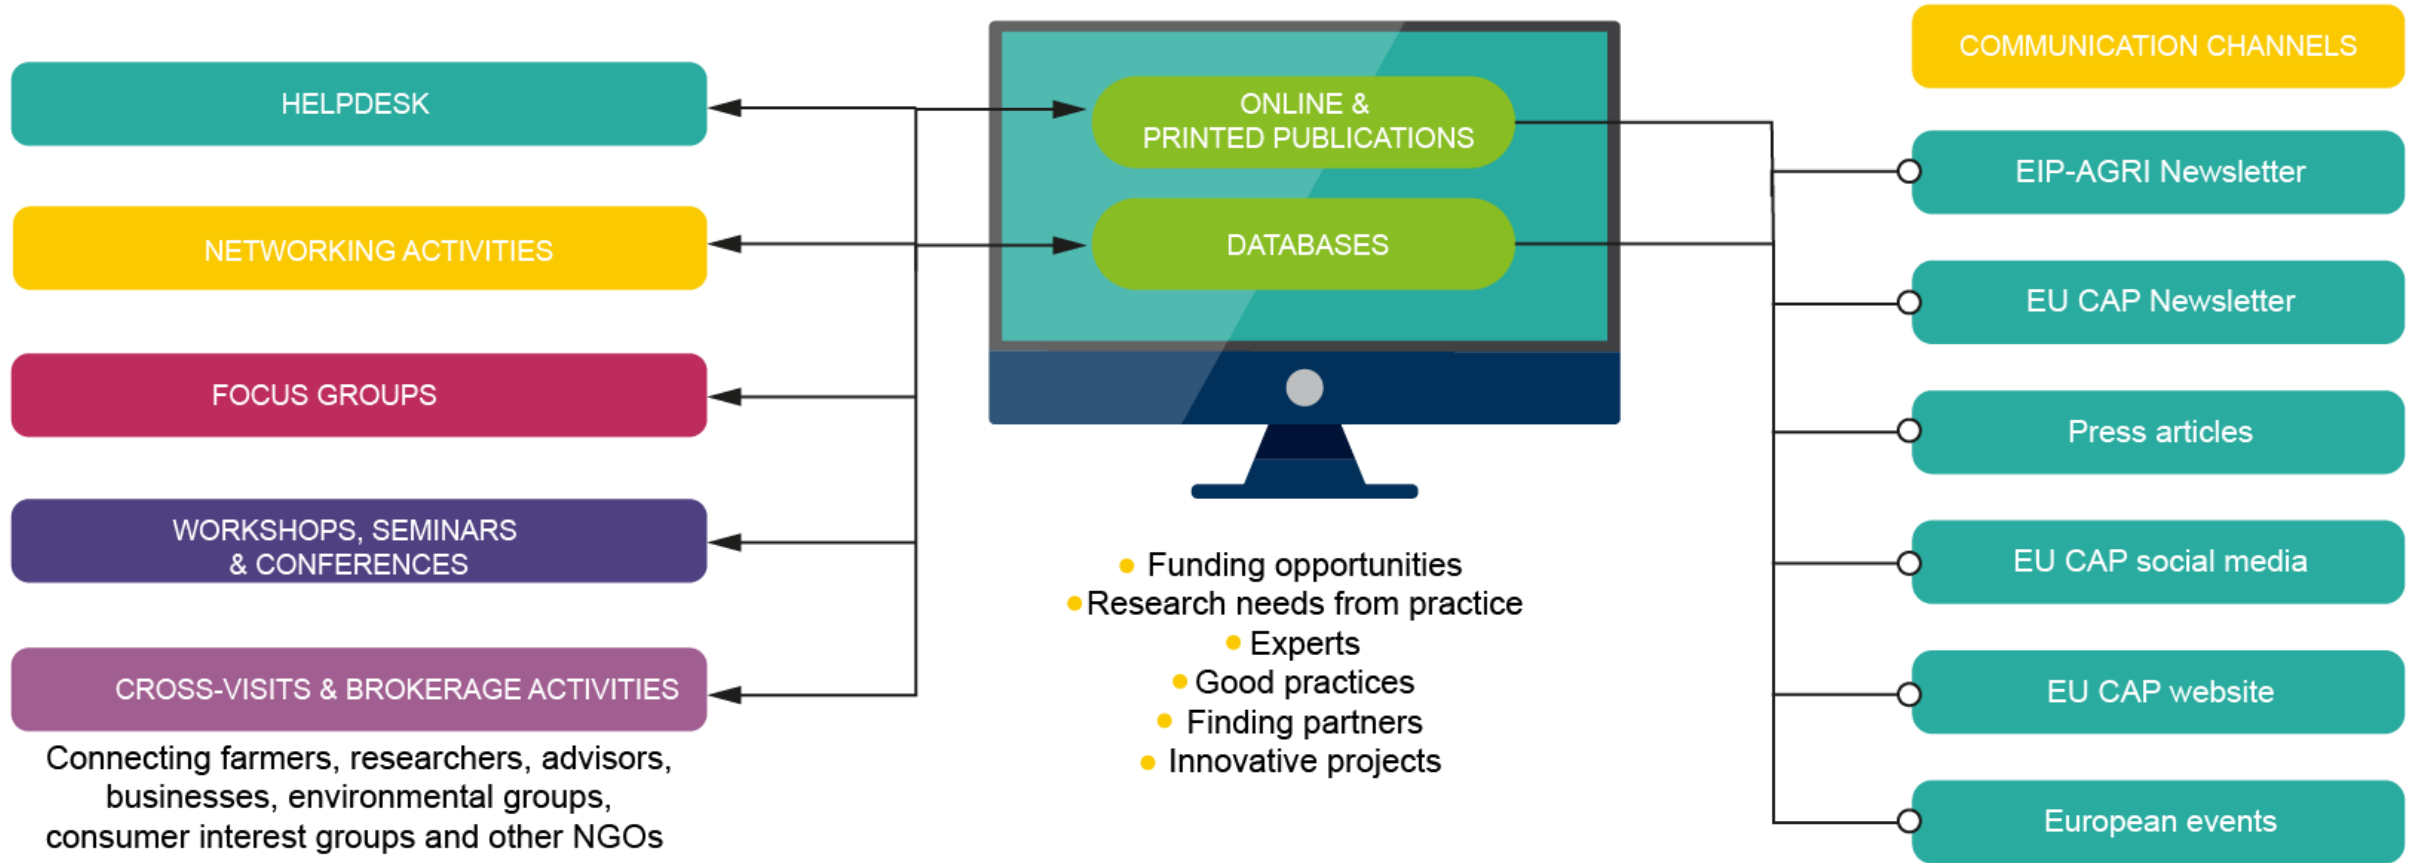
HELPDESK

NETWORKING ACTIVITIES

FOCUS GROUPS

WORKSHOPS, SEMINARS & CONFERENCES

CROSS-VISITS & BROKERAGE ACTIVITIES

Connecting farmers, researchers, advisors, businesses, environmental groups, consumer interest groups and other NGOs

ONLINE & PRINTED PUBLICATIONS

DATABASES

• Funding opportunities
• Research needs from practice
• Experts
• Good practices
• Finding partners
• Innovative projects

COMMUNICATION CHANNELS

EIP-AGRI Newsletter

EU CAP Newsletter

Press articles

EU CAP social media

EU CAP website

European events